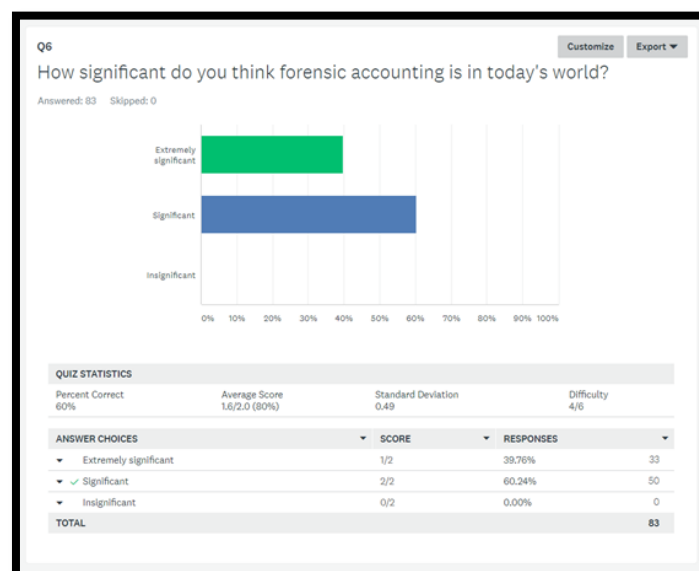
Q6

Customize Export ▾

How significant do you think forensic accounting is in today's world?

Answered: 83 Skipped: 0

Extremely significant

Significant

Insignificant

0% 10% 20% 30% 40% 50% 60% 70% 80% 90% 100%

QUIZ STATISTICS

Percent Correct 60%

Average Score 1.6/2.0 (80%)

Standard Deviation 0.49

Difficulty 4/6

| ANSWER CHOICES ▾ | SCORE ▾ | RESPONSES ▾ | |
|---|---|---|---|
| ▾ Extremely significant | 1/2 | 39.76% | 33 |
| ▾ ✓ Significant | 2/2 | 60.24% | 50 |
| ▾ Insignificant | 0/2 | 0.00% | 0 |
| TOTAL | | | 83 |